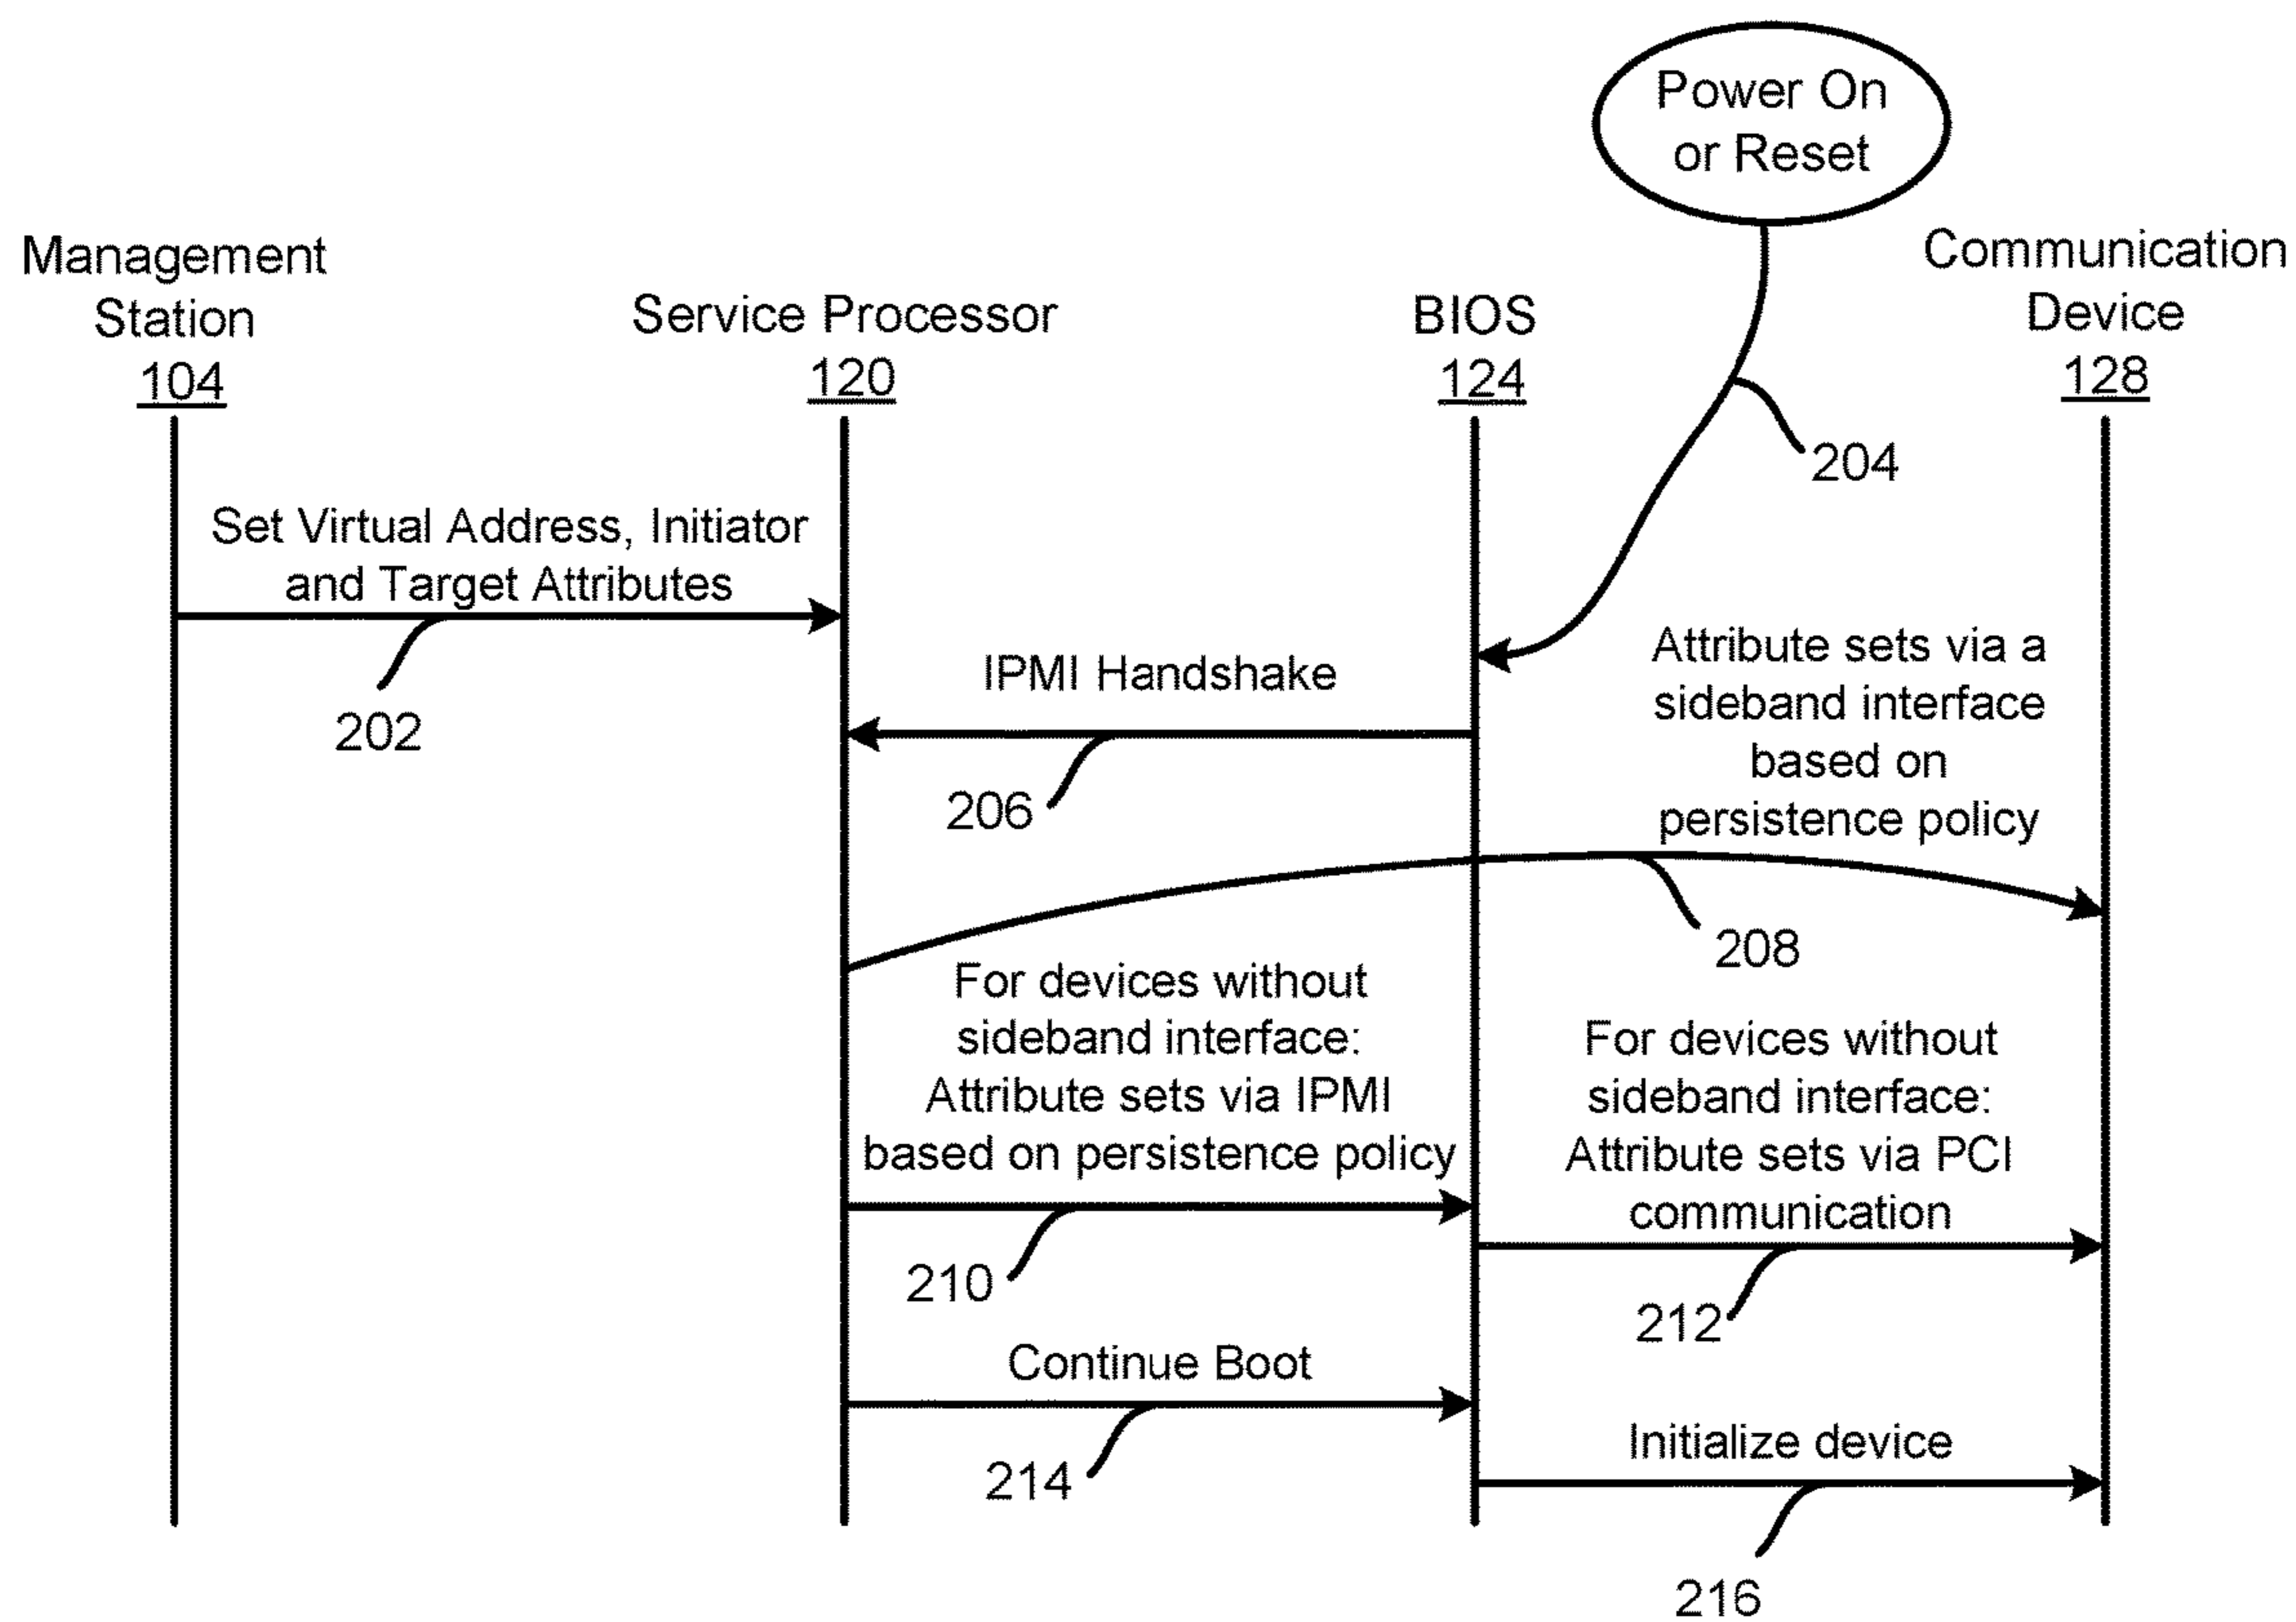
Power On or Reset

Management Station 104

Service Processor 120

BIOS 124

Communication Device 128

204

Set Virtual Address, Initiator and Target Attributes

202

IPMI Handshake

206

Attribute sets via a sideband interface based on persistence policy

208

For devices without sideband interface: Attribute sets via IPMI based on persistence policy

210

For devices without sideband interface: Attribute sets via PCI communication

212

Continue Boot

214

Initialize device

216